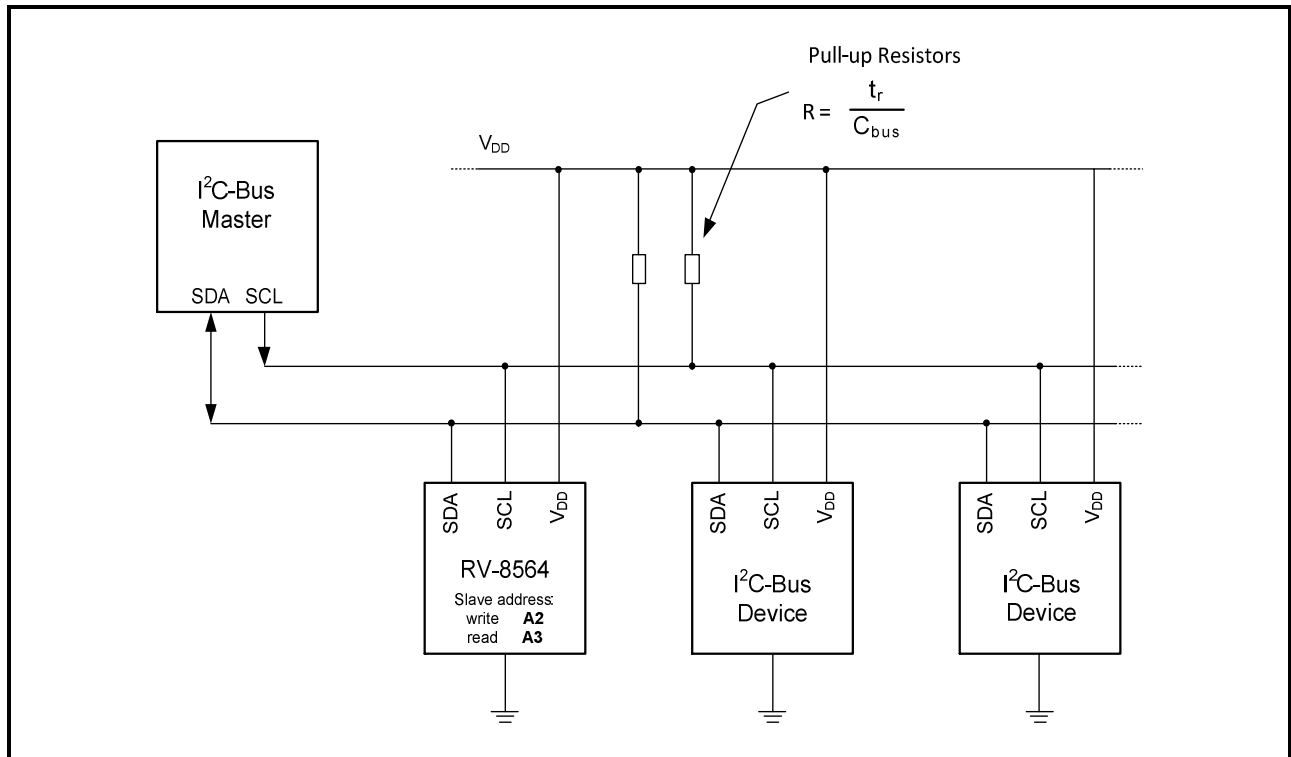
Pull-up Resistors

$R = \frac{t_r}{C_{bus}}$

$V_{DD}$

$I^2C$-Bus Master

SDA SCL

SDA SCL $V_{DD}$

RV-8564

Slave address:
write **A2**
read **A3**

SDA SCL $V_{DD}$

$I^2C$-Bus Device

SDA SCL $V_{DD}$

$I^2C$-Bus Device